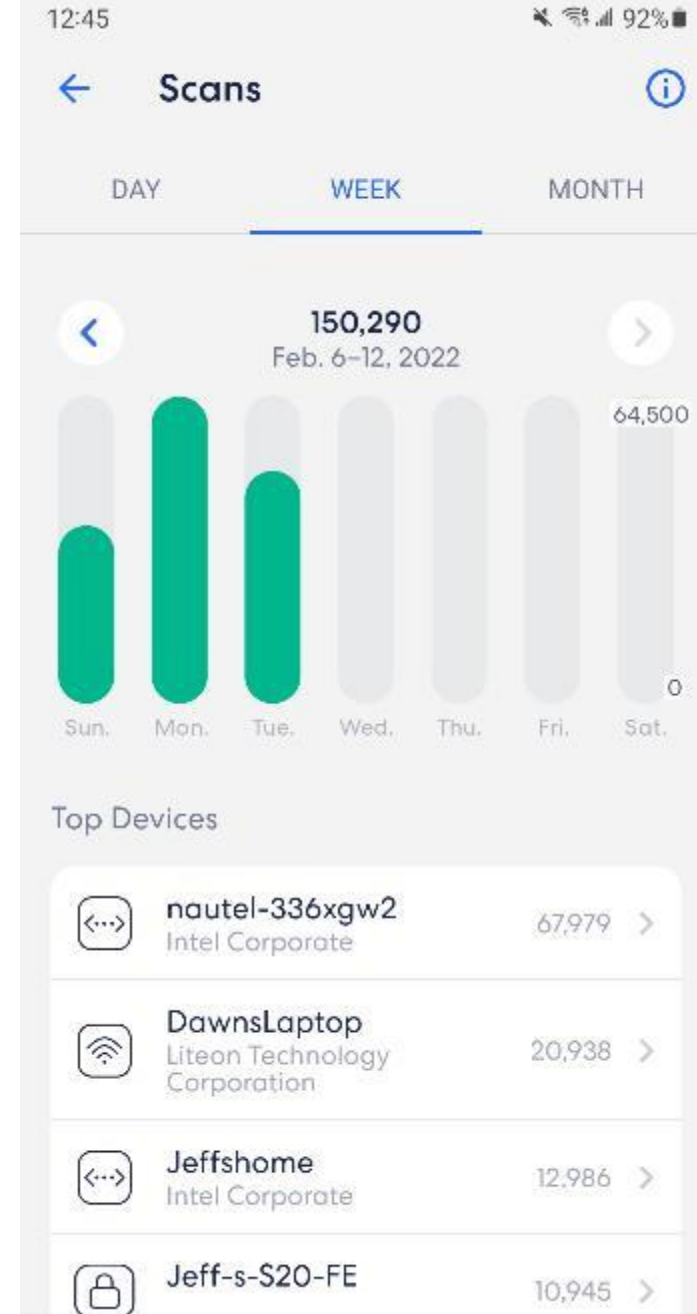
12:45

92%

Scans

DAY

WEEK

MONTH

150,290
Feb. 6–12, 2022

64,500

0

Sun.
Mon.
Tue.
Wed.
Thu.
Fri.
Sat.

Top Devices

nautel-336xgw2
Intel Corporate
67,979

DawnsLaptop
Liteon Technology Corporation
20,938

Jeffshome
Intel Corporate
12,986

Jeff-s-S20-FE
10,945